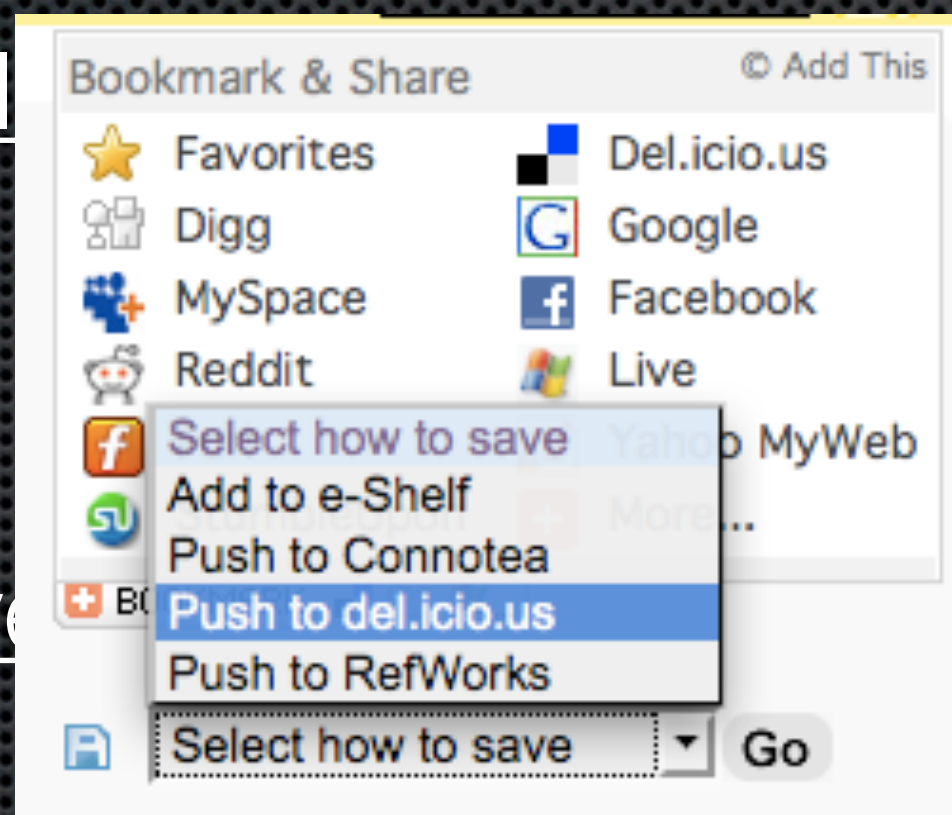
Bookmark & Share

© Add This

Favorites
Del.icio.us
Digg
Google
MySpace
Facebook
Reddit
Live
Yaho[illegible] MyWeb
StumbleUpon
More...

Select how to save
Add to e-Shelf
Push to Connotea
Push to del.icio.us
Push to RefWorks

B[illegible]

Select how to save
Go